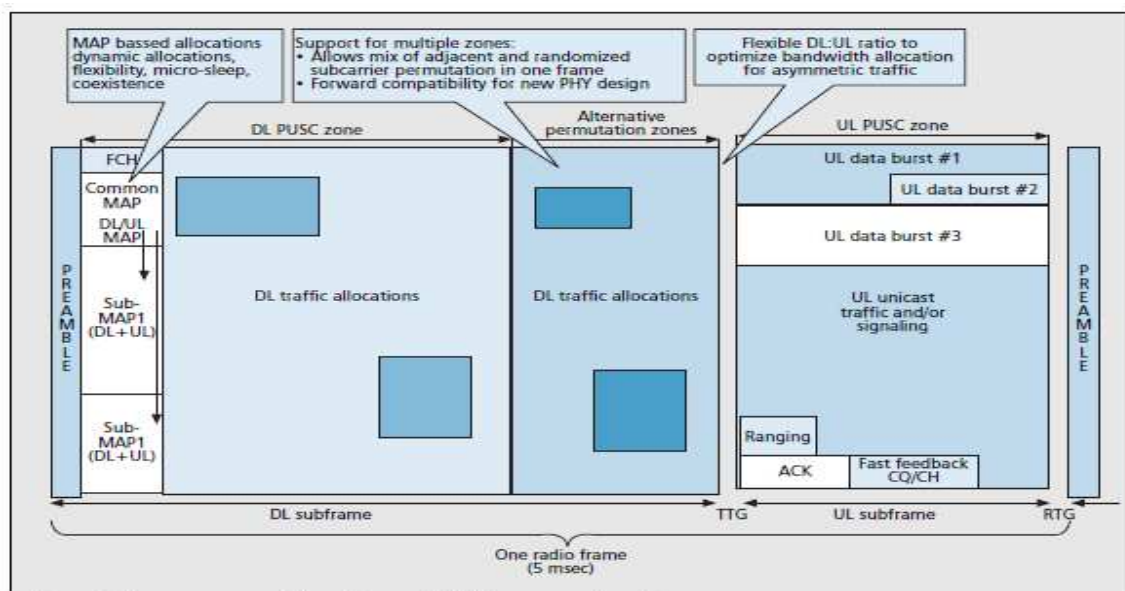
MAP bassed allocations dynamic allocations, flexibility, micro-sleep, coexistence

Support for multiple zones:
• Allows mix of adjacent and randomized subcarrier permutation in one frame
• Forward compatibility for new PHY design

Flexible DL:UL ratio to optimize bandwidth allocation for asymmetric traffic

DL PUSC zone

Alternative permutation zones

UL PUSC zone

PREAMBLE

FCH

Common MAP

DL/UL MAP

Sub-MAP1 (DL+UL)

Sub-MAP1 (DL+UL)

DL traffic allocations

DL traffic allocations

UL data burst #1

UL data burst #2

UL data burst #3

UL unicast traffic and/or signaling

Ranging

ACK

Fast feedback CQ/CH

PREAMBLE

DL subframe

TTG

UL subframe

RTG

One radio frame (5 msec)